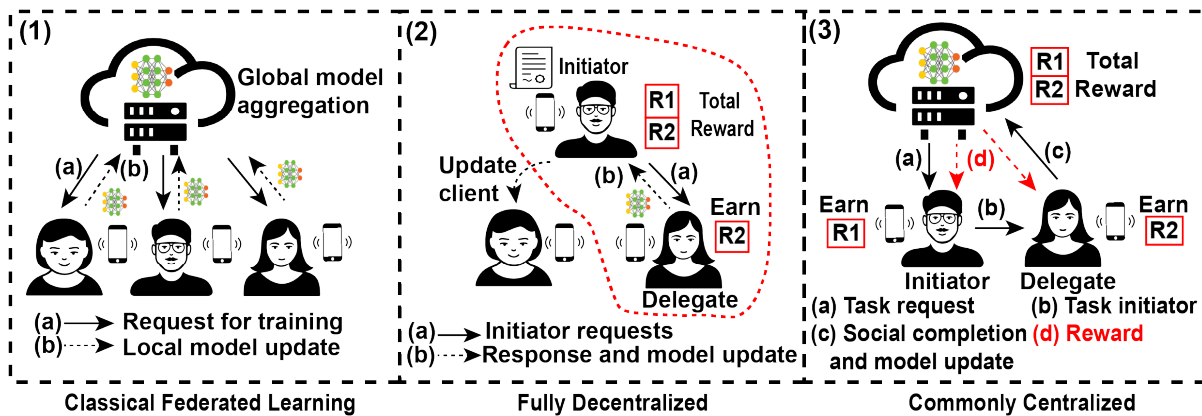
(1)

Global model aggregation

(a)

(b)

(a) Request for training
(b) Local model update

Classical Federated Learning

(2)

Initiator

R1 Total
R2 Reward

Update client

(b)

(a)

Earn
R2

Delegate

(a) Initiator requests
(b) Response and model update

Fully Decentralized

(3)

R1 Total
R2 Reward

(a)

(d)

(c)

Earn
R1

(b)

Earn
R2

Initiator

Delegate

(a) Task request
(b) Task initiator
(c) Social completion and model update
(d) Reward

Commonly Centralized